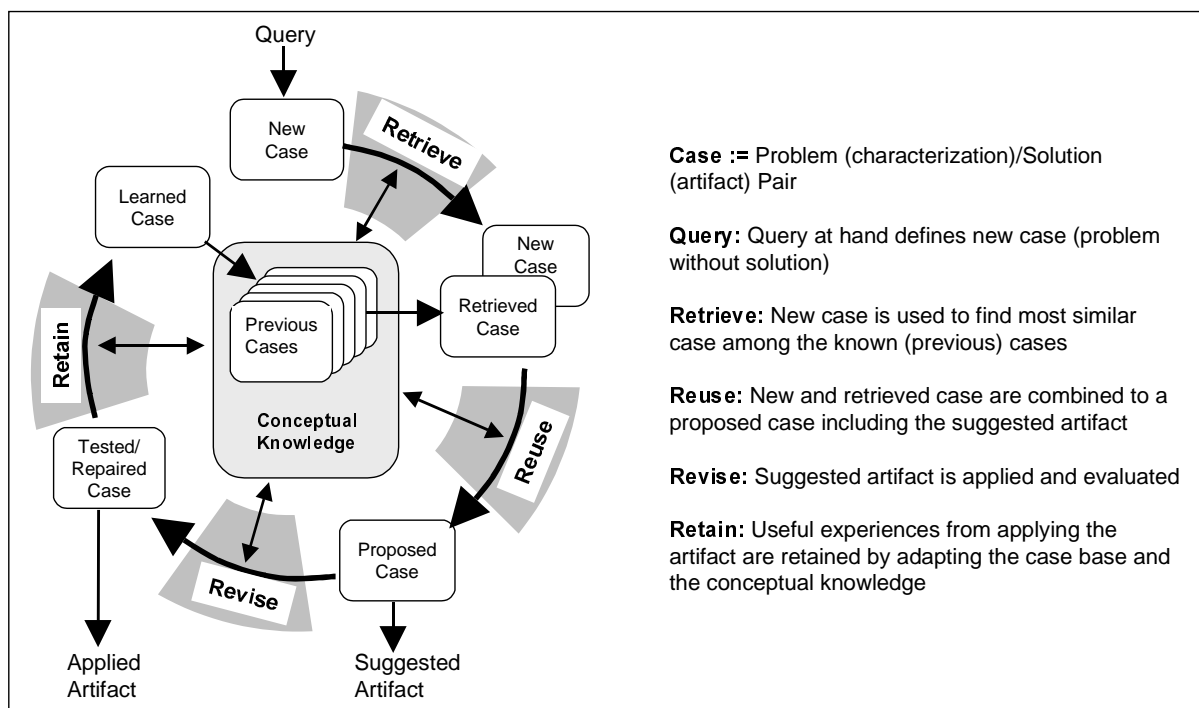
Query

New Case

Retrieve

Learned Case

New Case

Retrieved Case

Previous Cases

Retain

Conceptual Knowledge

Reuse

Tested/ Repaired Case

Proposed Case

Revise

Applied Artifact

Suggested Artifact

Case := Problem (characterization)/Solution (artifact) Pair

Query: Query at hand defines new case (problem without solution)

Retrieve: New case is used to find most similar case among the known (previous) cases

Reuse: New and retrieved case are combined to a proposed case including the suggested artifact

Revise: Suggested artifact is applied and evaluated

Retain: Useful experiences from applying the artifact are retained by adapting the case base and the conceptual knowledge